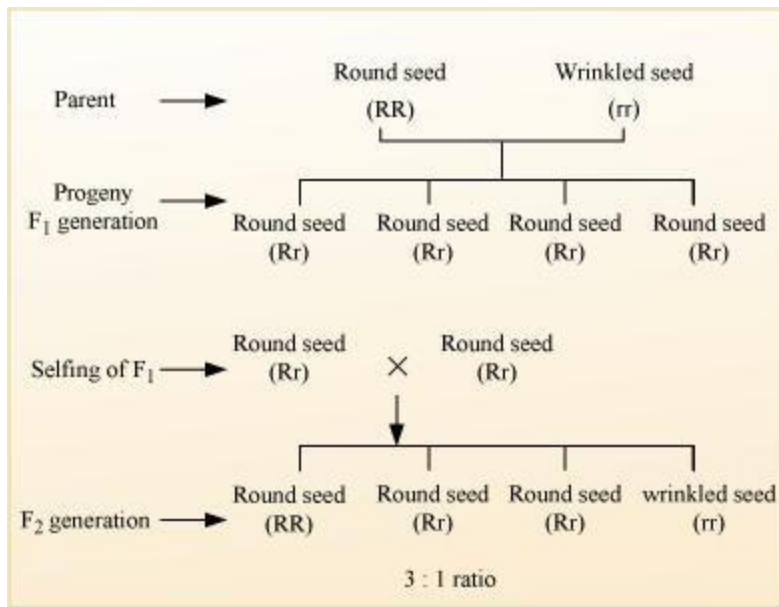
Parent

Round seed
(RR)

Wrinkled seed
(rr)

Progeny
$F_1$ generation

Round seed
(Rr)

Round seed
(Rr)

Round seed
(Rr)

Round seed
(Rr)

Selfing of $F_1$

Round seed
(Rr)

×

Round seed
(Rr)

$F_2$ generation

Round seed
(RR)

Round seed
(Rr)

Round seed
(Rr)

wrinkled seed
(rr)

3 : 1 ratio